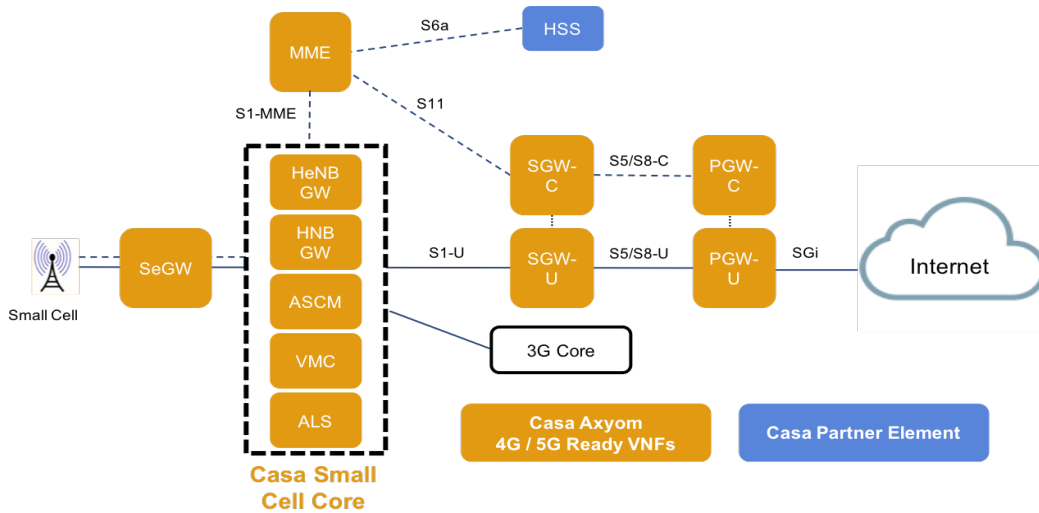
MME

S6a

HSS

S1-MME

S11

HeNB GW

HNB GW

ASCM

VMC

ALS

SGW-C

S5/S8-C

PGW-C

SeGW

S1-U

SGW-U

S5/S8-U

PGW-U

SGi

Internet

Small Cell

3G Core

Casa Axyom 4G / 5G Ready VNFs

Casa Partner Element

Casa Small Cell Core